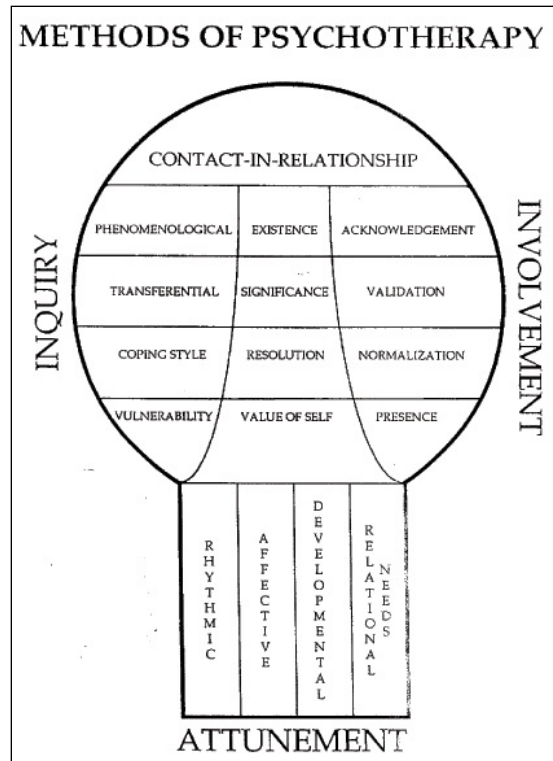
METHODS OF PSYCHOTHERAPY

CONTACT-IN-RELATIONSHIP

INQUIRY

INVOLVEMENT

| PHENOMENOLOGICAL | EXISTENCE | ACKNOWLEDGEMENT |
|---|---|---|
| TRANSFERENTIAL | SIGNIFICANCE | VALIDATION |
| COPING STYLE | RESOLUTION | NORMALIZATION |
| VULNERABILITY | VALUE OF SELF | PRESENCE |

RHYTHMIC

AFFECTIVE

DEVELOPMENTAL

RELATIONAL NEEDS

ATTUNEMENT